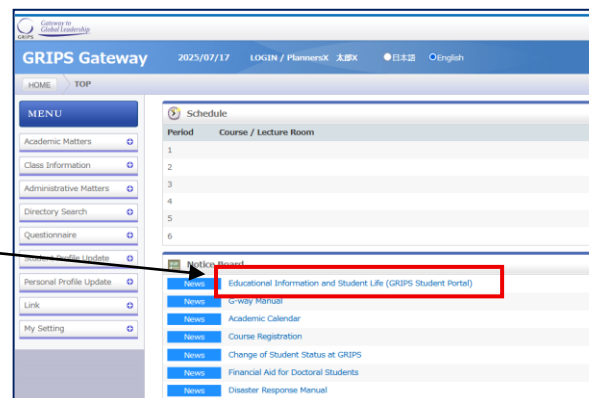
GRIPS Gateway to Global Leadership

GRIPS Gateway 2025/07/17 LOGIN / PlannersX 太郎X 日本語 English

HOME TOP

MENU

Academic Matters
Class Information
Administrative Matters
Directory Search
Questionnaire
Student Profile Update
Personal Profile Update
Link
My Setting

Schedule

| Period | Course / Lecture Room |
|---|---|
| 1 | |
| 2 | |
| 3 | |
| 4 | |
| 5 | |
| 6 | |

Notice Board

News Educational Information and Student Life (GRIPS Student Portal)
News G-way Manual
News Academic Calendar
News Course Registration
News Change of Student Status at GRIPS
News Financial Aid for Doctoral Students
News Disaster Response Manual